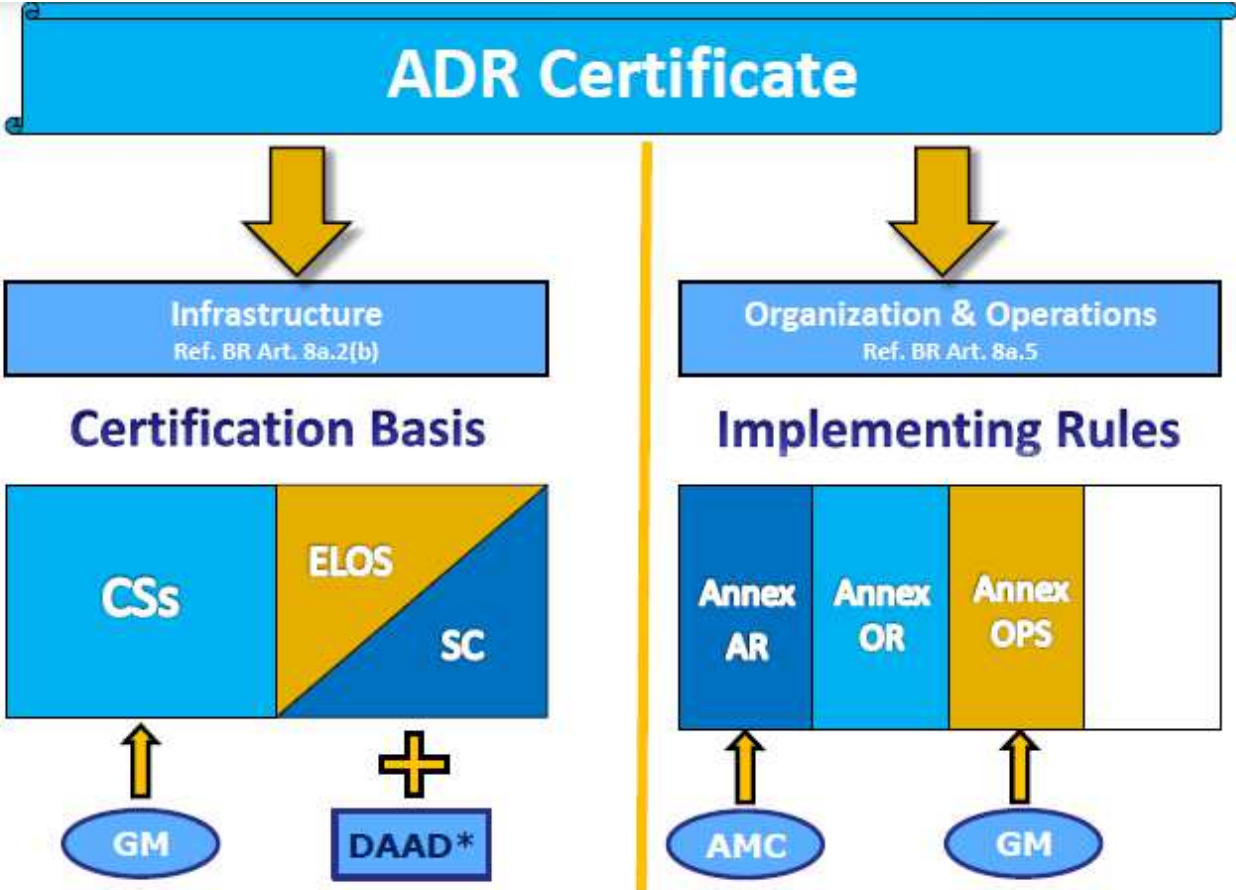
ADR Certificate

Infrastructure
Ref. BR Art. 8a.2(b)

Certification Basis

CSs

ELOS

SC

GM

DAAD*

Organization & Operations
Ref. BR Art. 8a.5

Implementing Rules

Annex AR

Annex OR

Annex OPS

AMC

GM